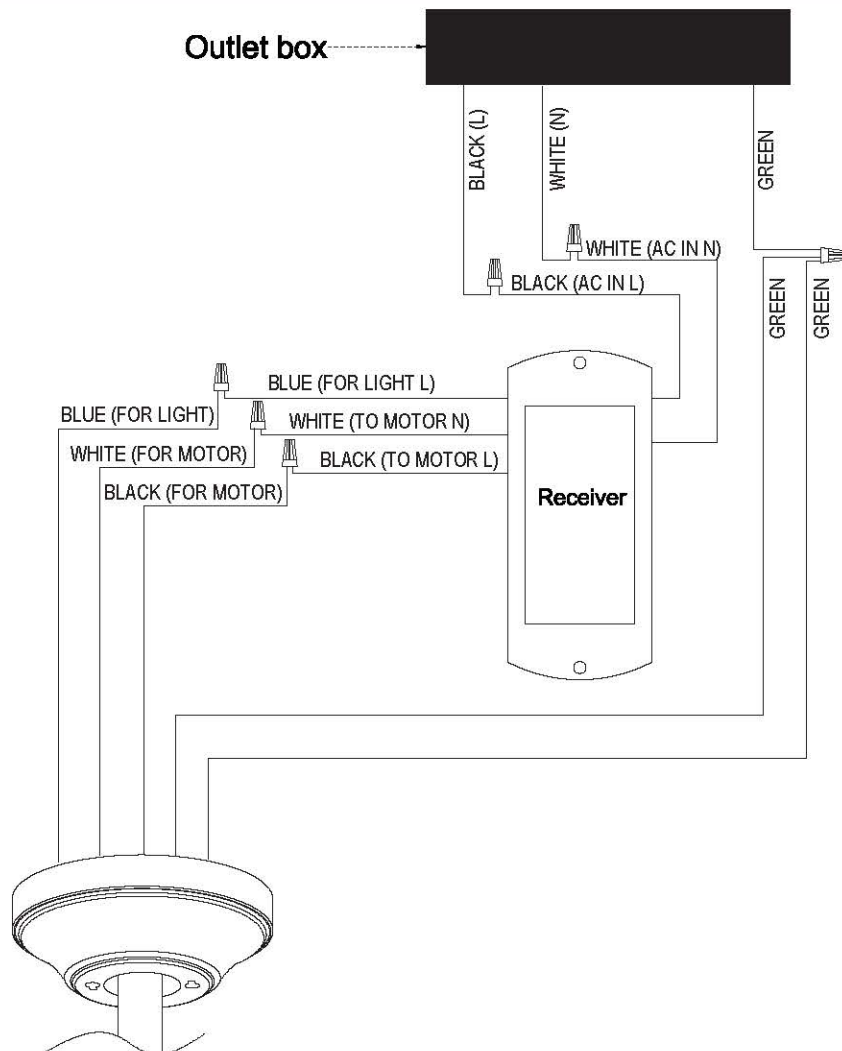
Outlet box

BLACK (L)

WHITE (N)

GREEN

WHITE (AC IN N)

BLACK (AC IN L)

GREEN

GREEN

BLUE (FOR LIGHT L)

BLUE (FOR LIGHT)

WHITE (TO MOTOR N)

WHITE (FOR MOTOR)

BLACK (TO MOTOR L)

BLACK (FOR MOTOR)

Receiver